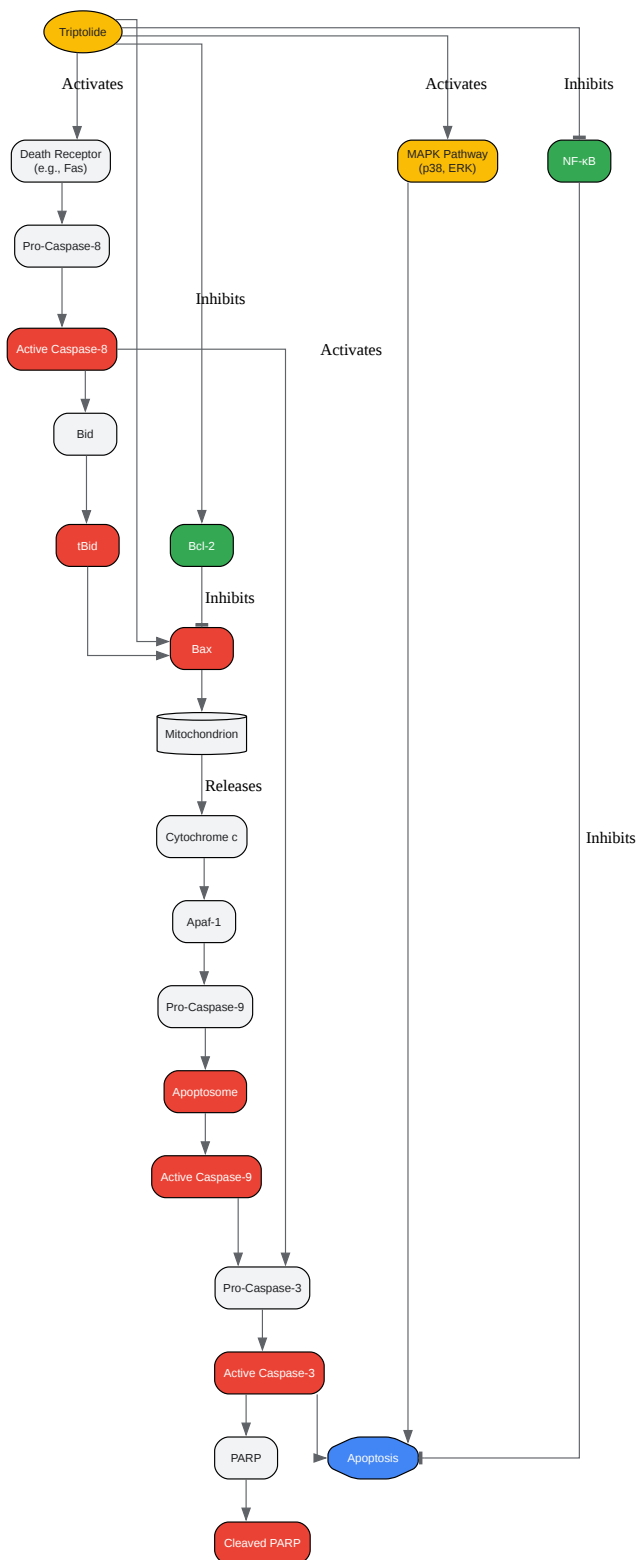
Triptolide

Activates

Activates

Inhibits

Death Receptor (e.g., Fas)

MAPK Pathway (p38, ERK)

NF-κB

Pro-Caspase-8

Inhibits

Active Caspase-8

Activates

Bid

tBid

Bcl-2

Inhibits

Bax

Mitochondrion

Releases

Cytochrome c

Inhibits

Apaf-1

Pro-Caspase-9

Apoptosome

Active Caspase-9

Pro-Caspase-3

Active Caspase-3

PARP

Apoptosis

Cleaved PARP